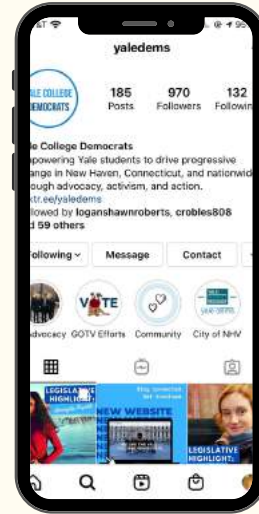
yaledems

LE COLLEGE DEMOCRATS

185 Posts
970 Followers
132 Followin

le College Democrats
powering Yale students to drive progressive ange in New Haven, Connecticut, and nationwid ough advocacy, activism, and action.
ktr.ee/yaledems
llowed by loganshawnroberts, crobles808 d 59 others

Following
Message
Contact

dvocacy
VOTE
GOTV Efforts
Community
City of NHV

LEGISLATIVE HIGHLIGHT
NEW WEBSITE
LEGISLATIVE HIGHLIGHT